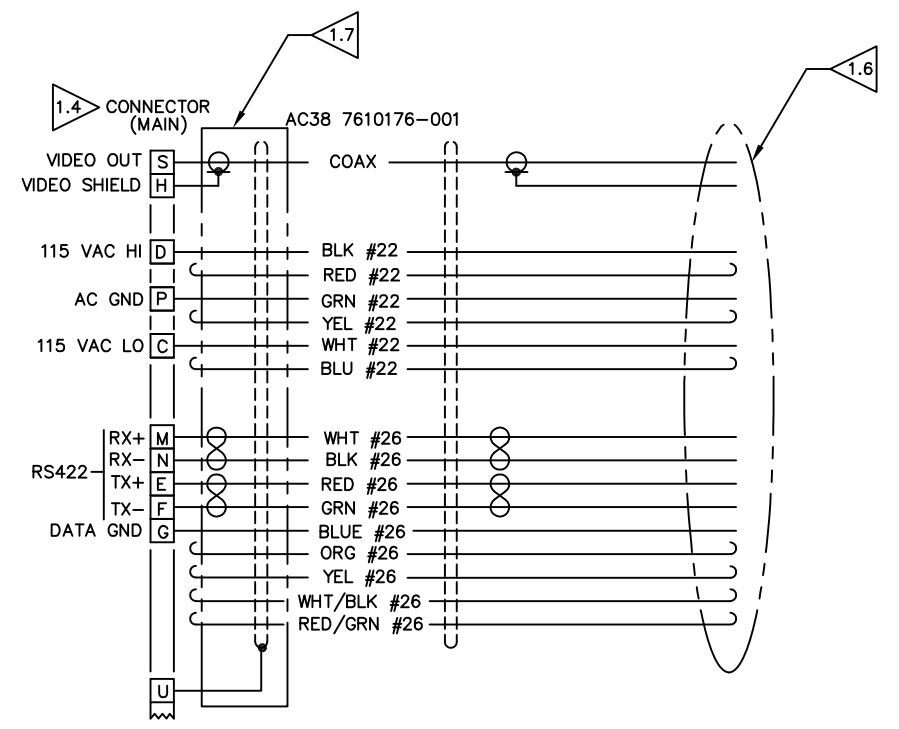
1.7

1.6

1.4 CONNECTOR (MAIN)

AC38 7610176-001

VIDEO OUT S
VIDEO SHIELD H
COAX

115 VAC HI D
BLK #22
RED #22
AC GND P
GRN #22
YEL #22
115 VAC LO C
WHT #22
BLU #22

RS422
RX+ M
WHT #26
RX− N
BLK #26
TX+ E
RED #26
TX− F
GRN #26
DATA GND G
BLUE #26
ORG #26
YEL #26
WHT/BLK #26
RED/GRN #26

U